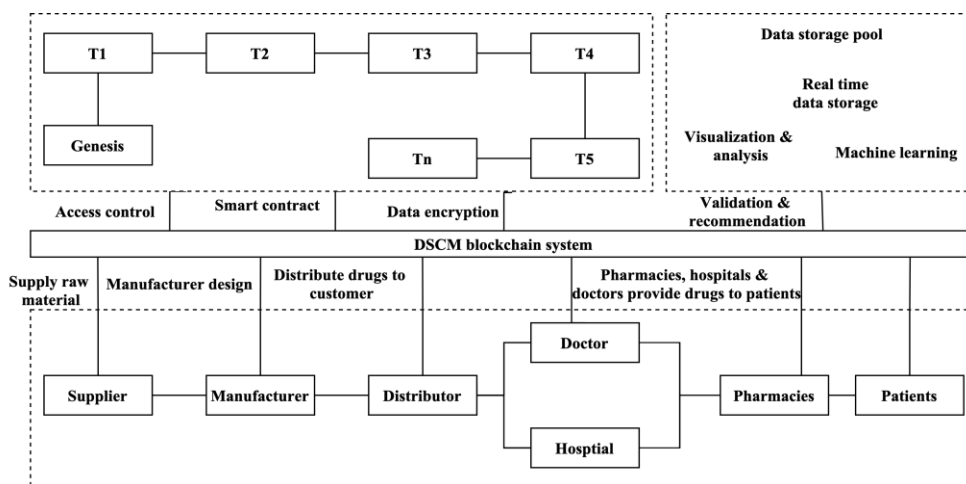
T1
T2
T3
T4
Genesis
Tn
T5

Data storage pool
Real time data storage
Visualization & analysis
Machine learning

Access control
Smart contract
Data encryption
Validation & recommendation

DSCM blockchain system

Supply raw material
Manufacturer design
Distribute drugs to customer
Pharmacies, hospitals & doctors provide drugs to patients

Supplier
Manufacturer
Distributor
Doctor
Hosptial
Pharmacies
Patients